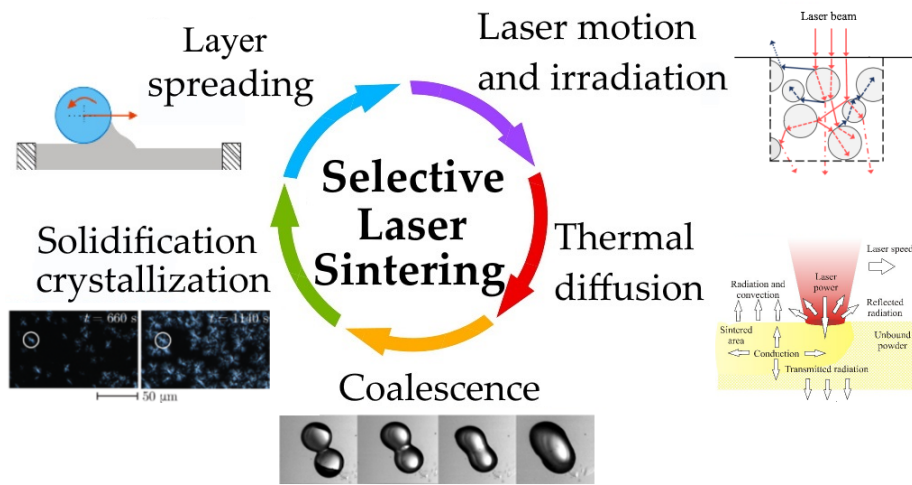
Layer spreading

Laser motion and irradiation

Laser beam

Selective Laser Sintering

Thermal diffusion

Laser speed

Radiation and convection

Laser power

Reflected radiation

Sintered area

Unbound powder

Conduction

Transmitted radiation

Solidification crystallization

$t = 660$ s

$t = 1140$ s

50 μm

Coalescence